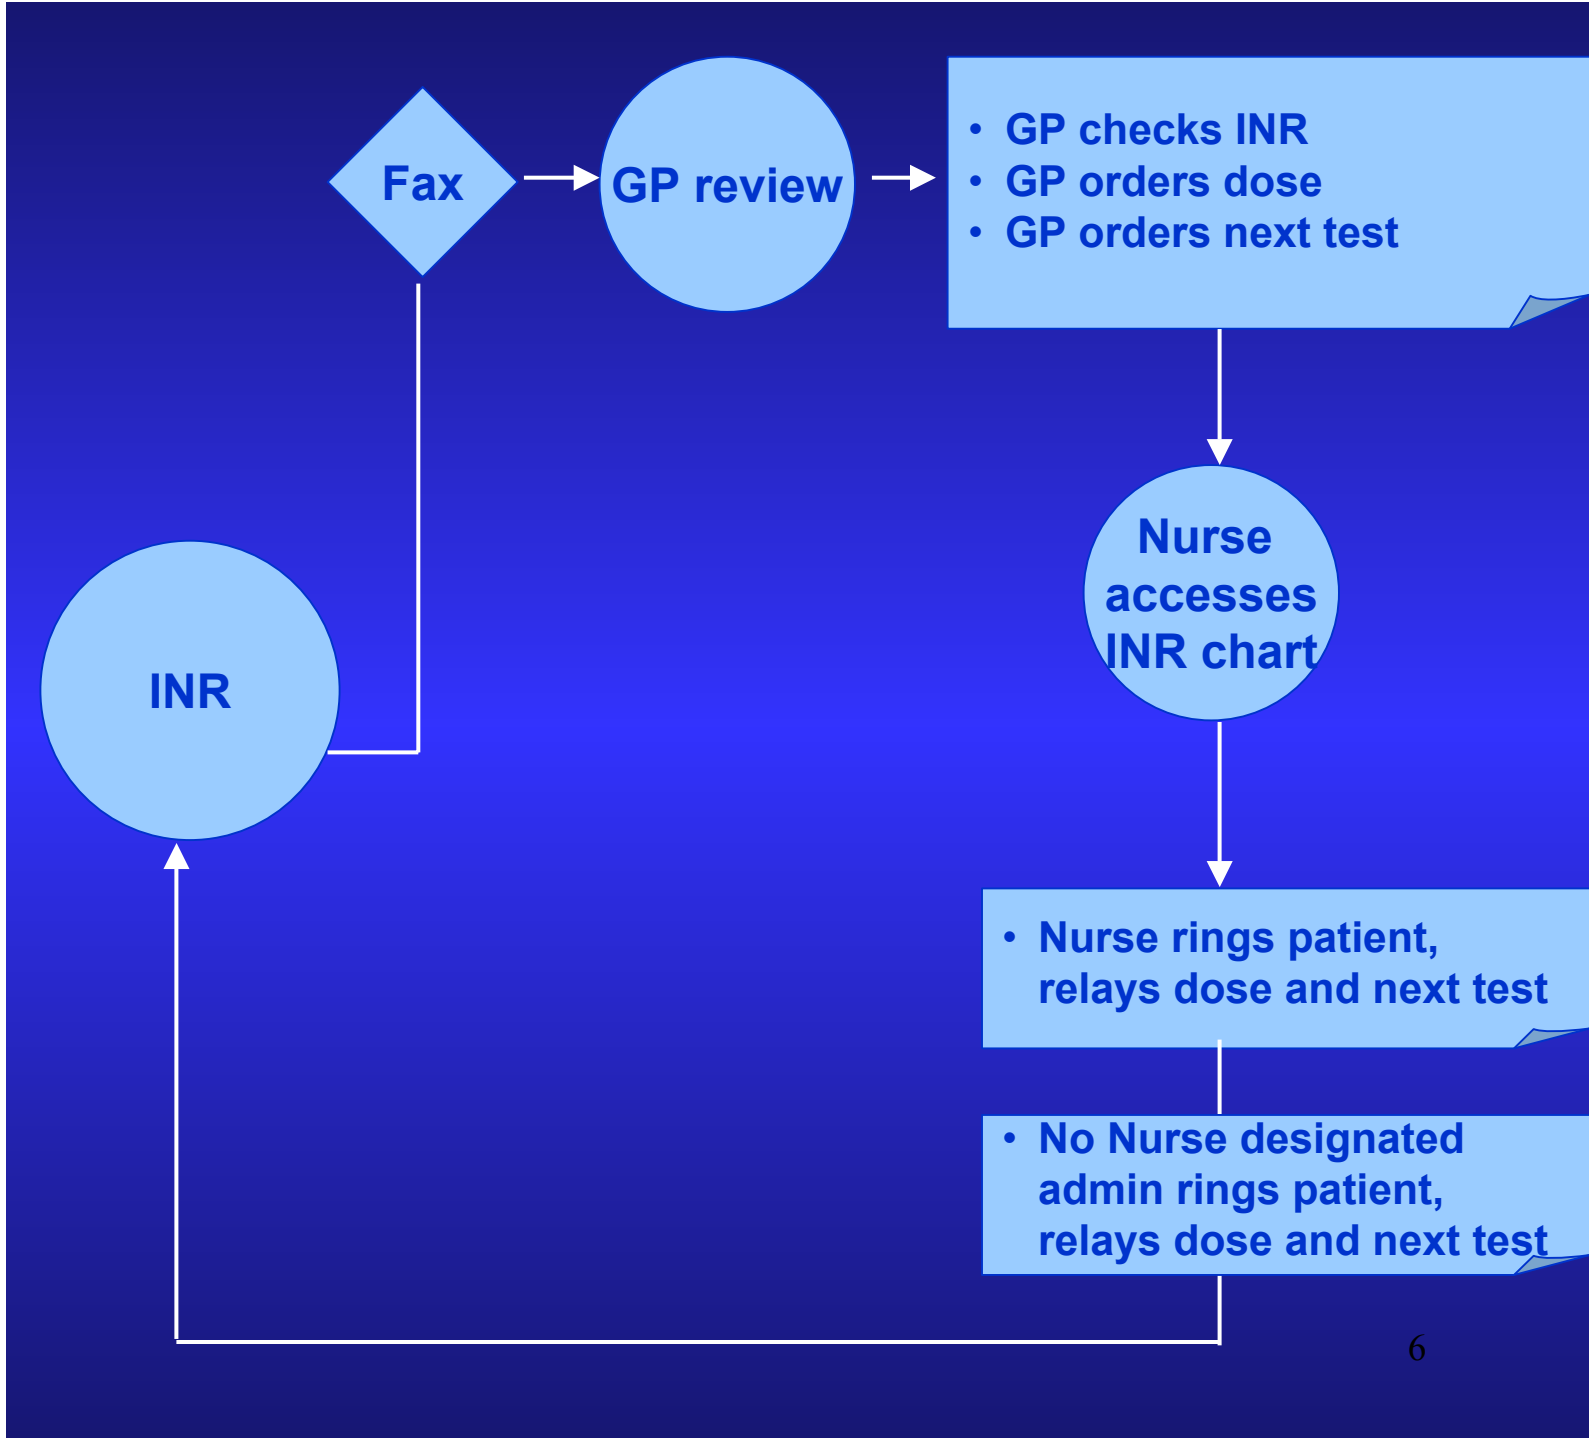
Fax

GP review

- GP checks INR
- GP orders dose
- GP orders next test

Nurse accesses INR chart

INR

- Nurse rings patient, relays dose and next test

- No Nurse designated admin rings patient, relays dose and next test

6